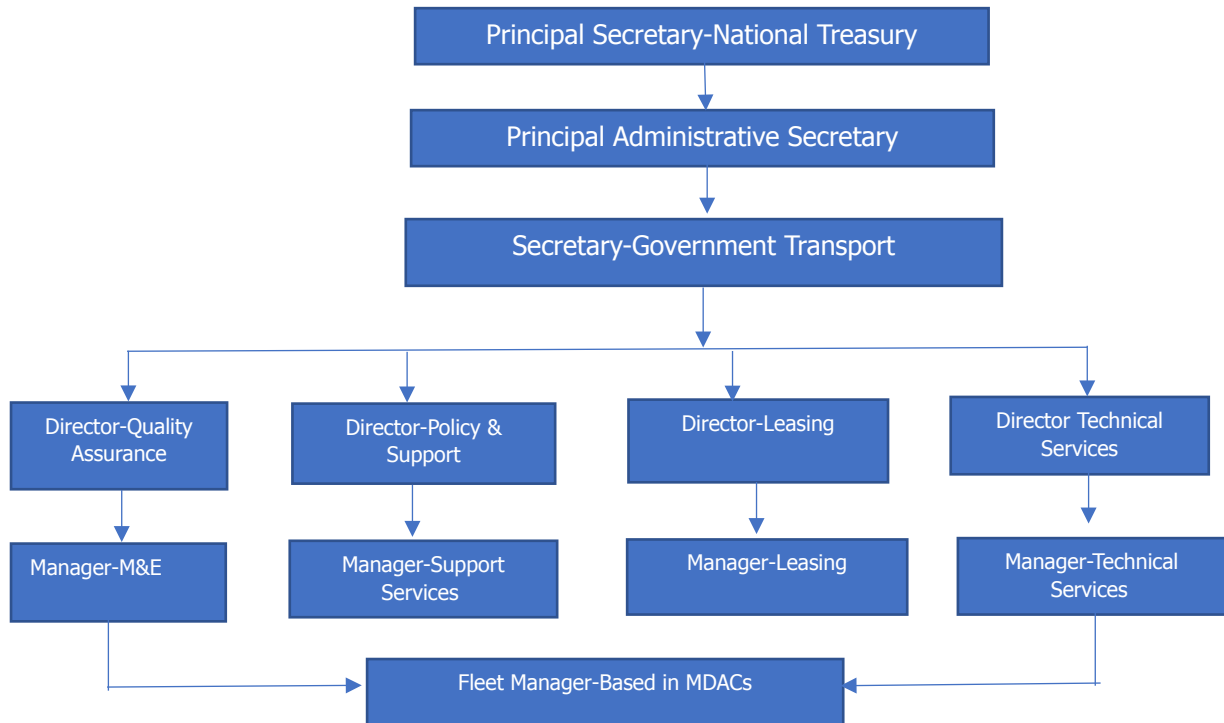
Principal Secretary-National Treasury

Principal Administrative Secretary

Secretary-Government Transport

Director-Quality Assurance

Director-Policy & Support

Director-Leasing

Director Technical Services

Manager-M&E

Manager-Support Services

Manager-Leasing

Manager-Technical Services

Fleet Manager-Based in MDACs